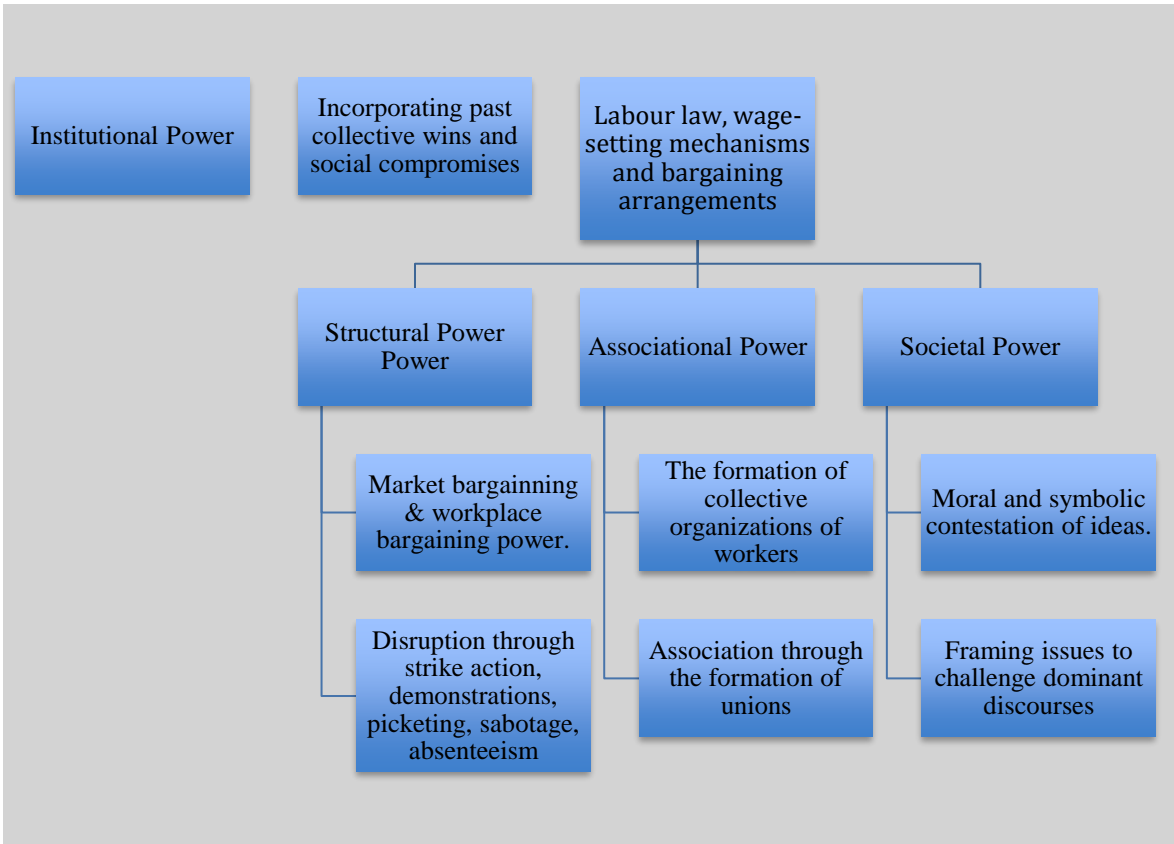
Institutional Power

Incorporating past collective wins and social compromises

Labour law, wage-setting mechanisms and bargaining arrangements

Structural Power Power

Associational Power

Societal Power

Market bargainning & workplace bargaining power.

Disruption through strike action, demonstrations, picketing, sabotage, absenteeism

The formation of collective organizations of workers

Association through the formation of unions

Moral and symbolic contestation of ideas.

Framing issues to challenge dominant discourses